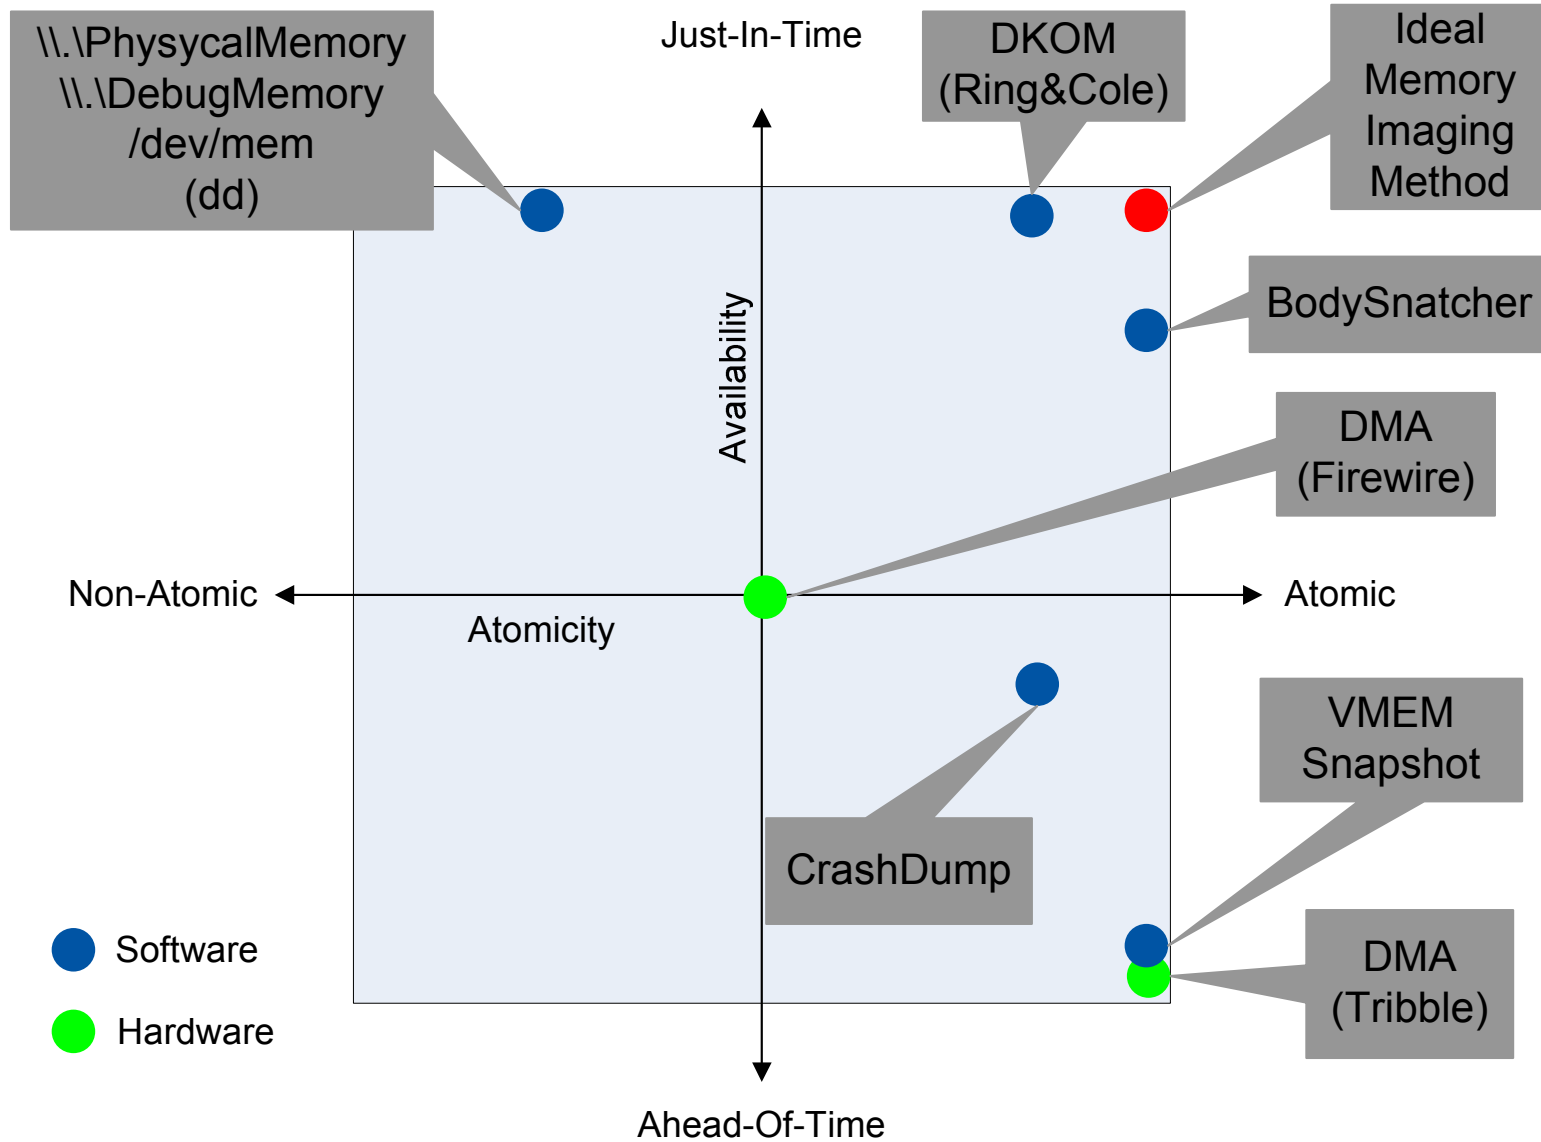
\\.\PhysycalMemory
\\.\DebugMemory
/dev/mem
(dd)

Just-In-Time

DKOM
(Ring&Cole)

Ideal
Memory
Imaging
Method

BodySnatcher

Availability

DMA
(Firewire)

Non-Atomic

Atomicity

Atomic

VMEM
Snapshot

CrashDump

Software

Hardware

DMA
(Tribble)

Ahead-Of-Time